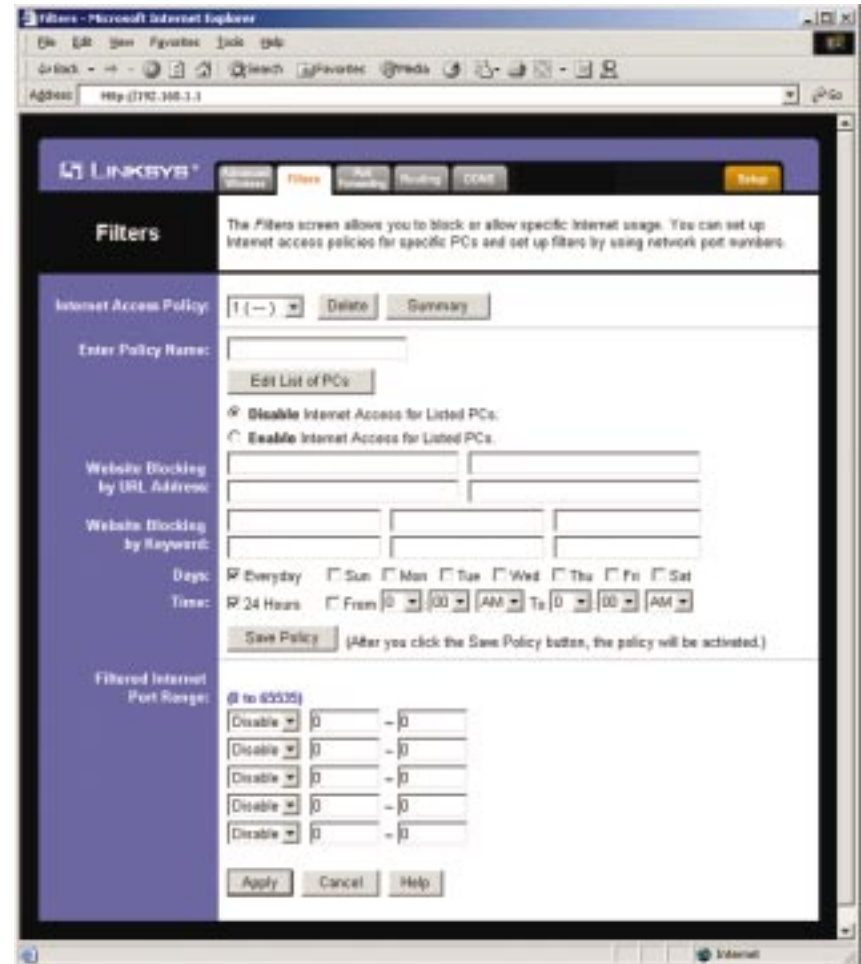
Filters - Microsoft Internet Explorer

File Edit View Favorites Tools Help

Back Search Favorites Media

Address http://192.168.1.1

Go

LINKSYS®

Advanced Wireless Filters Port Forwarding Routing DDNS Setup

Filters

The Filters screen allows you to block or allow specific Internet usage. You can set up Internet access policies for specific PCs and set up filters by using network port numbers.

Internet Access Policy: 1 (—) Delete Summary

Enter Policy Name:

Edit List of PCs

Disable Internet Access for Listed PCs.

Enable Internet Access for Listed PCs.

Website Blocking by URL Address:

Website Blocking by Keyword:

Days: Everyday Sun Mon Tue Wed Thu Fri Sat

Time: 24 Hours From 0 : 00 AM To 0 : 00 AM

Save Policy (After you click the Save Policy button, the policy will be activated.)

Filtered Internet Port Range:

(0 to 65535)

Disable 0 ~ 0

Disable 0 ~ 0

Disable 0 ~ 0

Disable 0 ~ 0

Disable 0 ~ 0

Apply Cancel Help

Internet